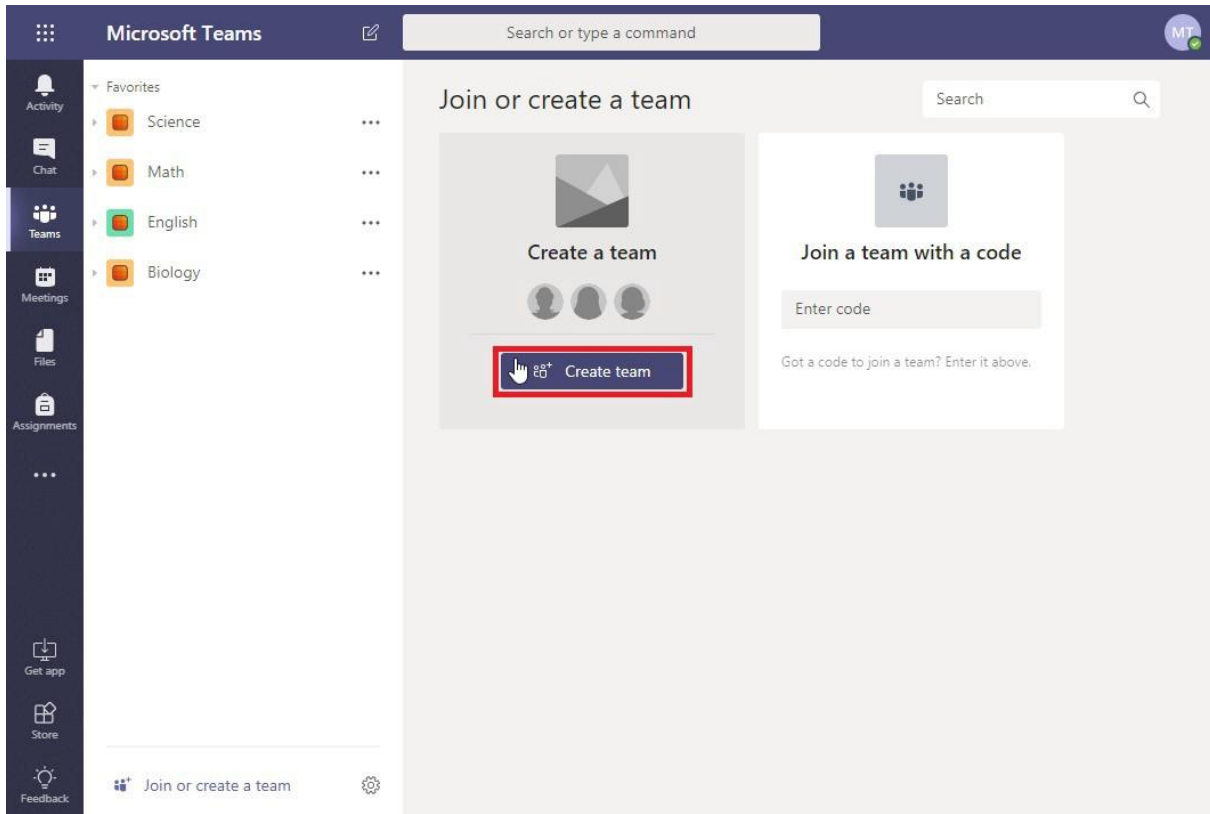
Microsoft Teams

Search or type a command

MT

Activity

Chat

Teams

Meetings

Files

Assignments

...

Get app

Store

Feedback

Favorites

Science ...

Math ...

English ...

Biology ...

Join or create a team

Join or create a team

Search

Create a team

Create team

Join a team with a code

Enter code

Got a code to join a team? Enter it above.